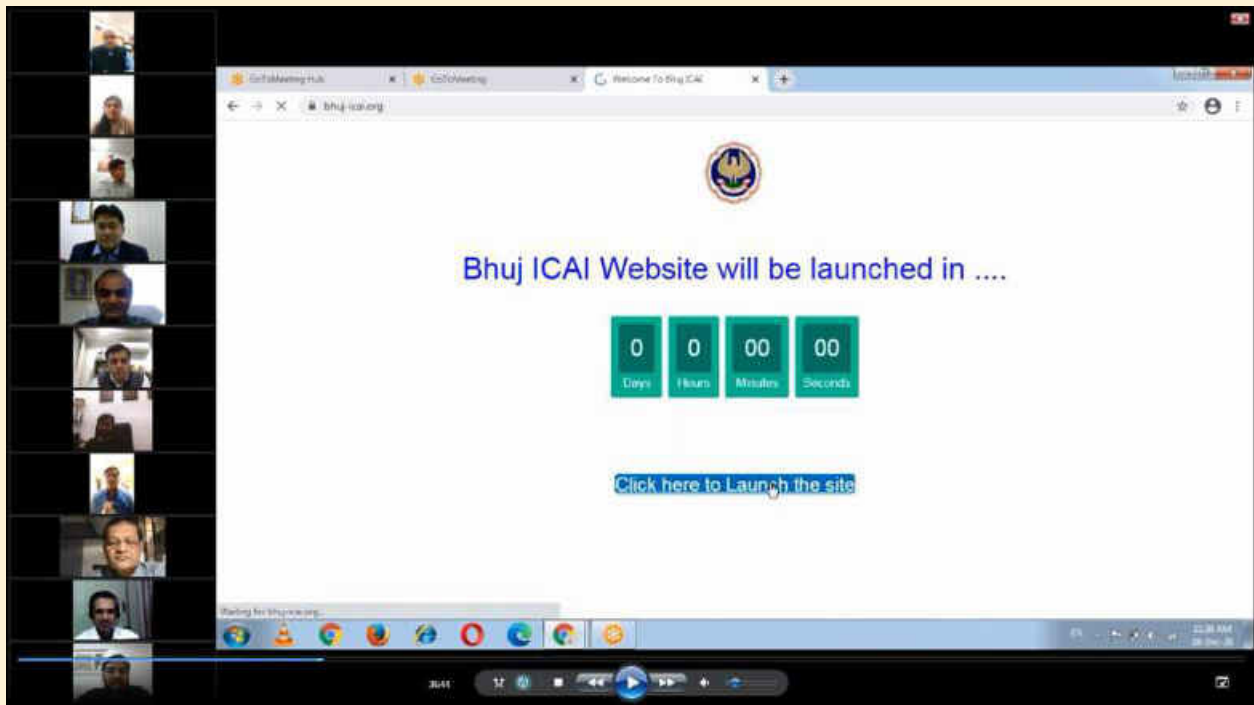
GoToMeeting Hub
GoToMeeting
Welcome To Bhuj ICAI
bhuj-icai.org

Bhuj ICAI Website will be launched in ....

| 0 | 0 | 00 | 00 |
|---|---|---|---|
| Days | Hours | Minutes | Seconds |

Click here to Launch the site

Waiting for bhuj-icai.org...

36:41